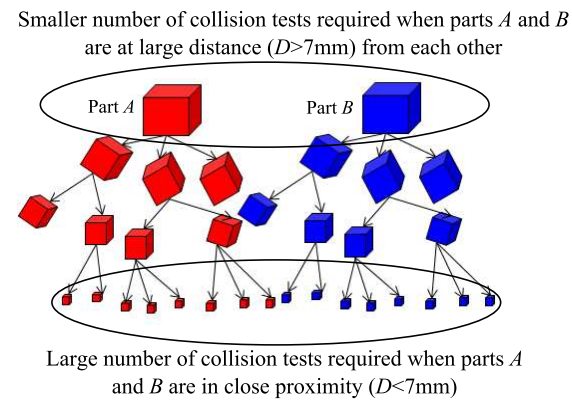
Smaller number of collision tests required when parts $A$ and $B$ are at large distance ($D$>7mm) from each other

Part $A$

Part $B$

Large number of collision tests required when parts $A$ and $B$ are in close proximity ($D$<7mm)